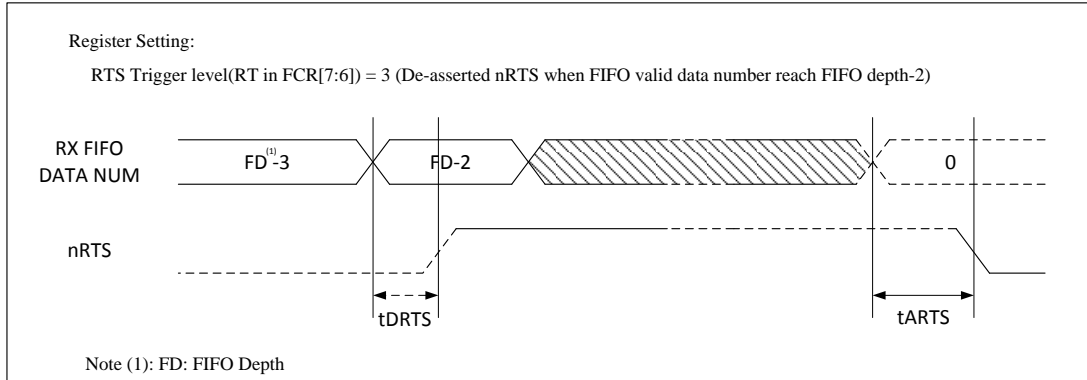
Register Setting:

RTS Trigger level(RT in FCR[7:6]) = 3 (De-asserted nRTS when FIFO valid data number reach FIFO depth-2)

RX FIFO DATA NUM

FD$^{(1)}$-3

FD-2

0

nRTS

tDRTS

tARTS

Note (1): FD: FIFO Depth